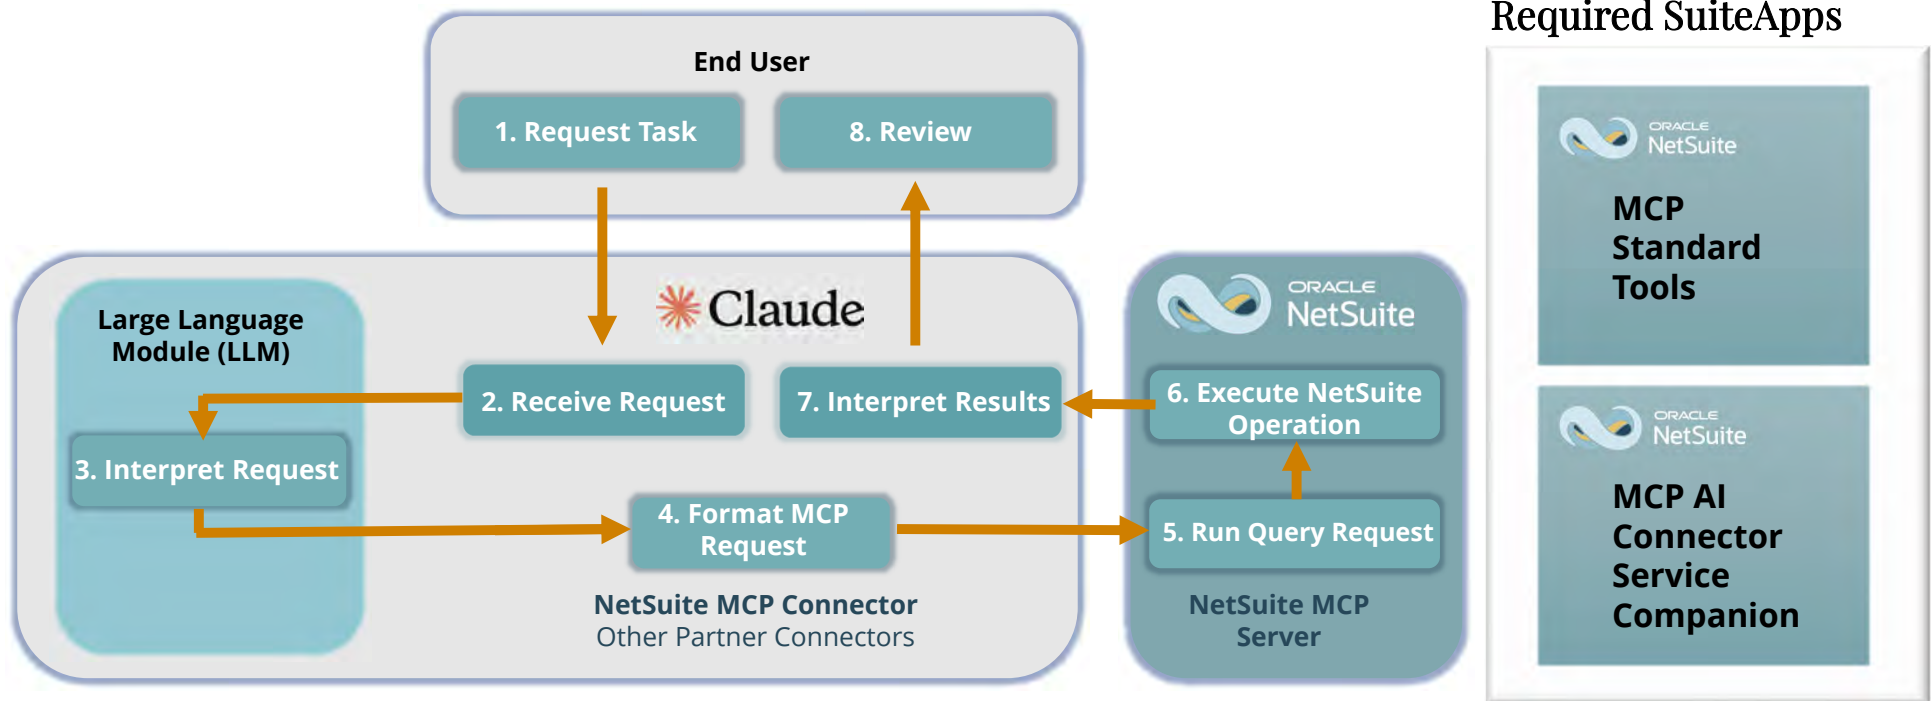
End User

1. Request Task

8. Review

Claude

Large Language Module (LLM)

2. Receive Request

7. Interpret Results

3. Interpret Request

4. Format MCP Request

NetSuite MCP Connector
Other Partner Connectors

ORACLE NetSuite

6. Execute NetSuite Operation

5. Run Query Request

NetSuite MCP Server

Required SuiteApps

ORACLE NetSuite

MCP Standard Tools

ORACLE NetSuite

MCP AI Connector Service Companion